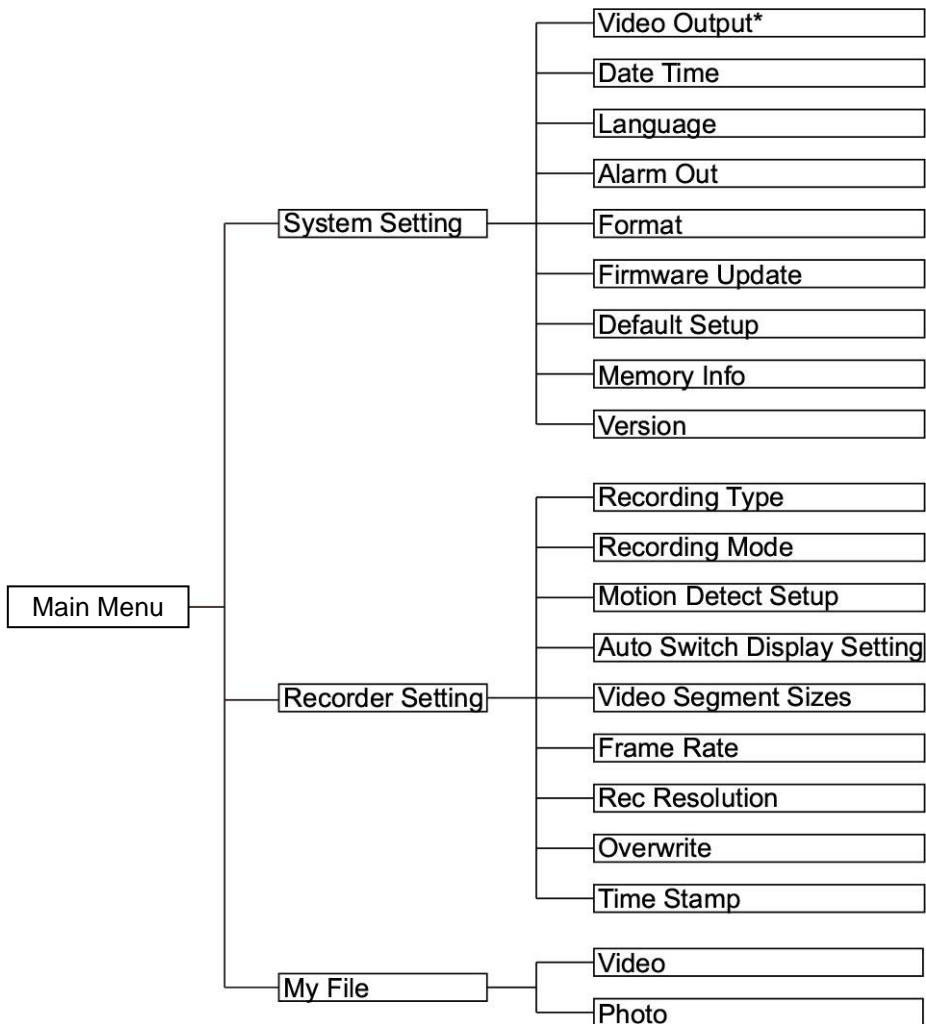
Main Menu

System Setting

Video Output*
Date Time
Language
Alarm Out
Format
Firmware Update
Default Setup
Memory Info
Version

Recorder Setting

Recording Type
Recording Mode
Motion Detect Setup
Auto Switch Display Setting
Video Segment Sizes
Frame Rate
Rec Resolution
Overwrite
Time Stamp

My File

Video
Photo